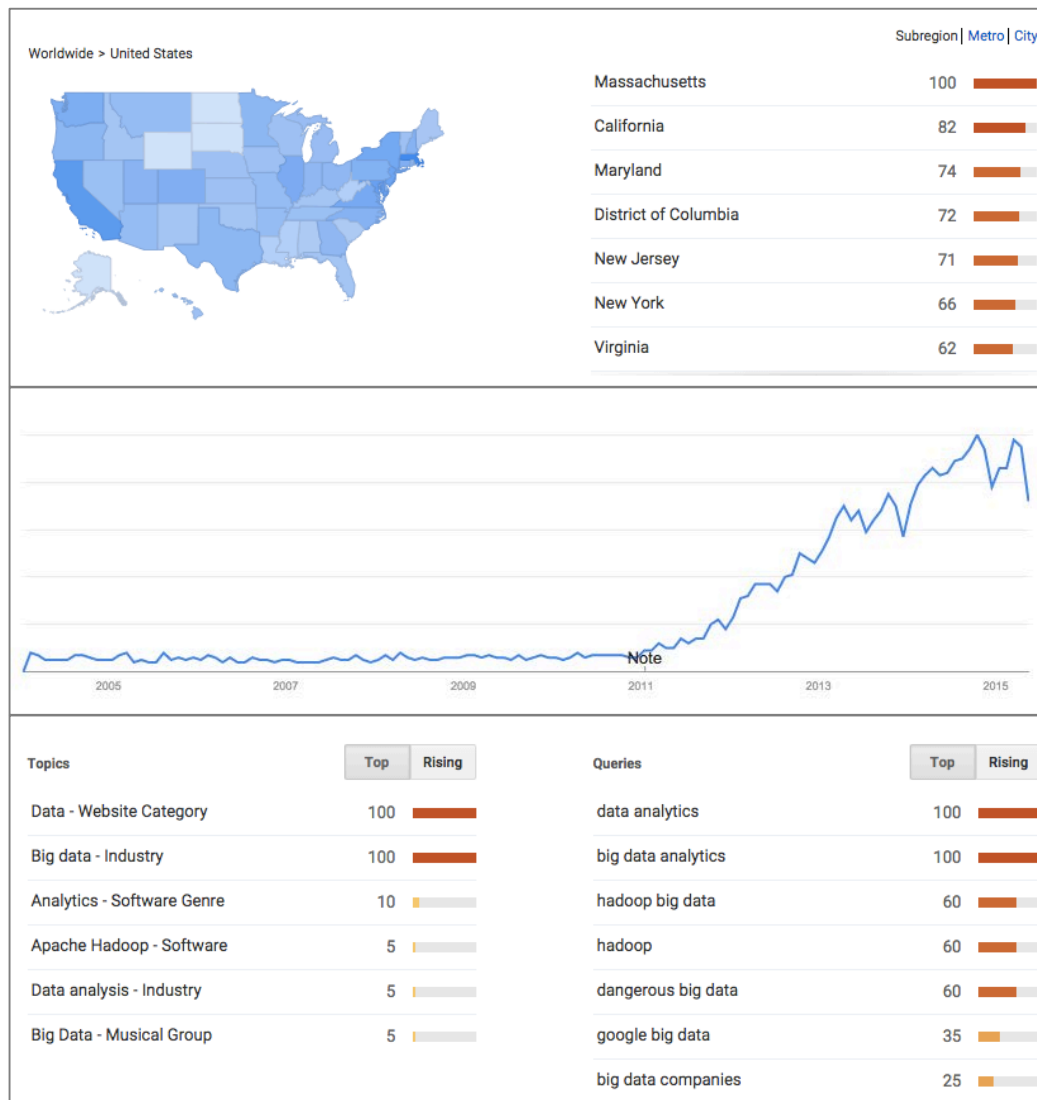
Worldwide > United States

Subregion | Metro | City

| | |
|---|---|
| Massachusetts | 100 |
| California | 82 |
| Maryland | 74 |
| District of Columbia | 72 |
| New Jersey | 71 |
| New York | 66 |
| Virginia | 62 |

Note

2005 2007 2009 2011 2013 2015

Topics Top Rising

| | |
|---|---|
| Data - Website Category | 100 |
| Big data - Industry | 100 |
| Analytics - Software Genre | 10 |
| Apache Hadoop - Software | 5 |
| Data analysis - Industry | 5 |
| Big Data - Musical Group | 5 |

Queries Top Rising

| | |
|---|---|
| data analytics | 100 |
| big data analytics | 100 |
| hadoop big data | 60 |
| hadoop | 60 |
| dangerous big data | 60 |
| google big data | 35 |
| big data companies | 25 |